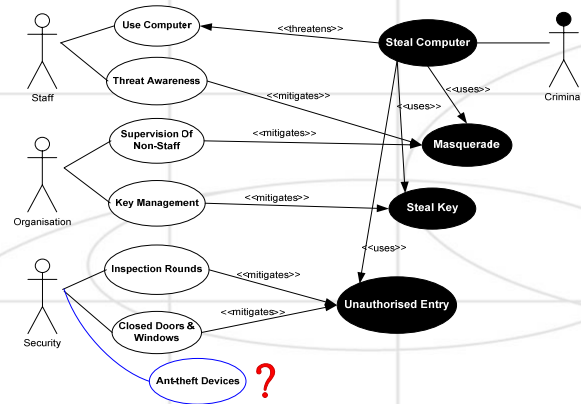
Staff

Use Computer

Threat Awareness

<<threatens>>

Steal Computer

Crimina

<<mitigates>>

<<uses>>

<<uses>>

Organisation

Supervision Of Non-Staff

<<mitigates>>

Masquerade

Key Management

<<mitigates>>

Steal Key

<<uses>>

Security

Inspection Rounds

<<mitigates>>

Unauthorised Entry

Closed Doors & Windows

<<mitigates>>

Ant-theft Devices

?